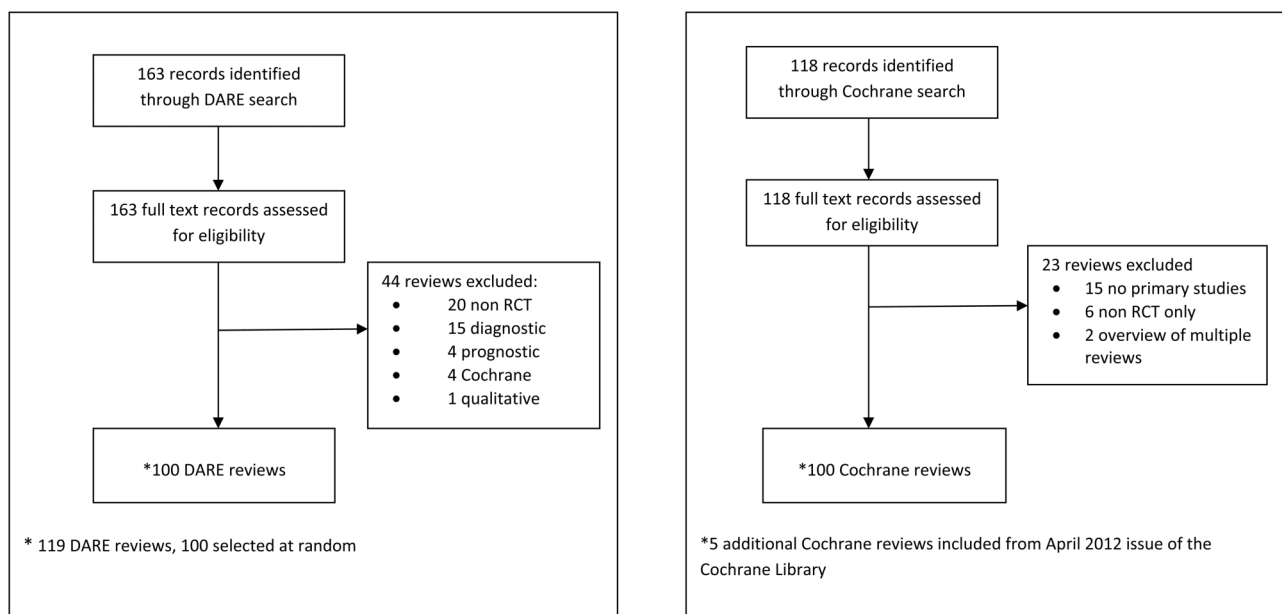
163 records identified through DARE search

163 full text records assessed for eligibility

44 reviews excluded:
- 20 non RCT
- 15 diagnostic
- 4 prognostic
- 4 Cochrane
- 1 qualitative

*100 DARE reviews

* 119 DARE reviews, 100 selected at random

118 records identified through Cochrane search

118 full text records assessed for eligibility

23 reviews excluded
- 15 no primary studies
- 6 non RCT only
- 2 overview of multiple reviews

*100 Cochrane reviews

*5 additional Cochrane reviews included from April 2012 issue of the Cochrane Library